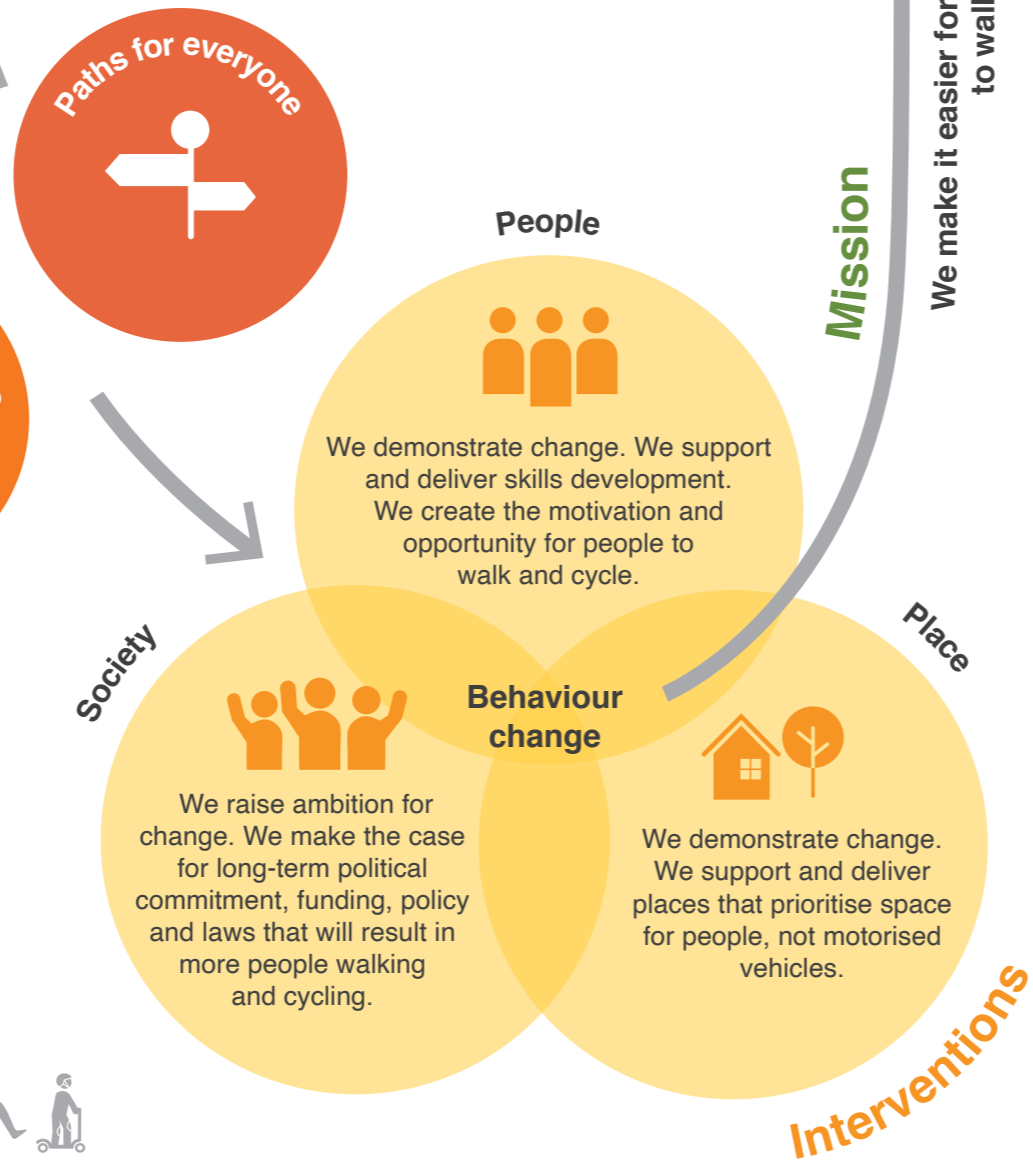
Paths for everyone

Mission

We make it easier for
to wal

People

We demonstrate change. We support and deliver skills development. We create the motivation and opportunity for people to walk and cycle.

Society

We raise ambition for change. We make the case for long-term political commitment, funding, policy and laws that will result in more people walking and cycling.

Behaviour change

Place

We demonstrate change. We support and deliver places that prioritise space for people, not motorised vehicles.

Interventions